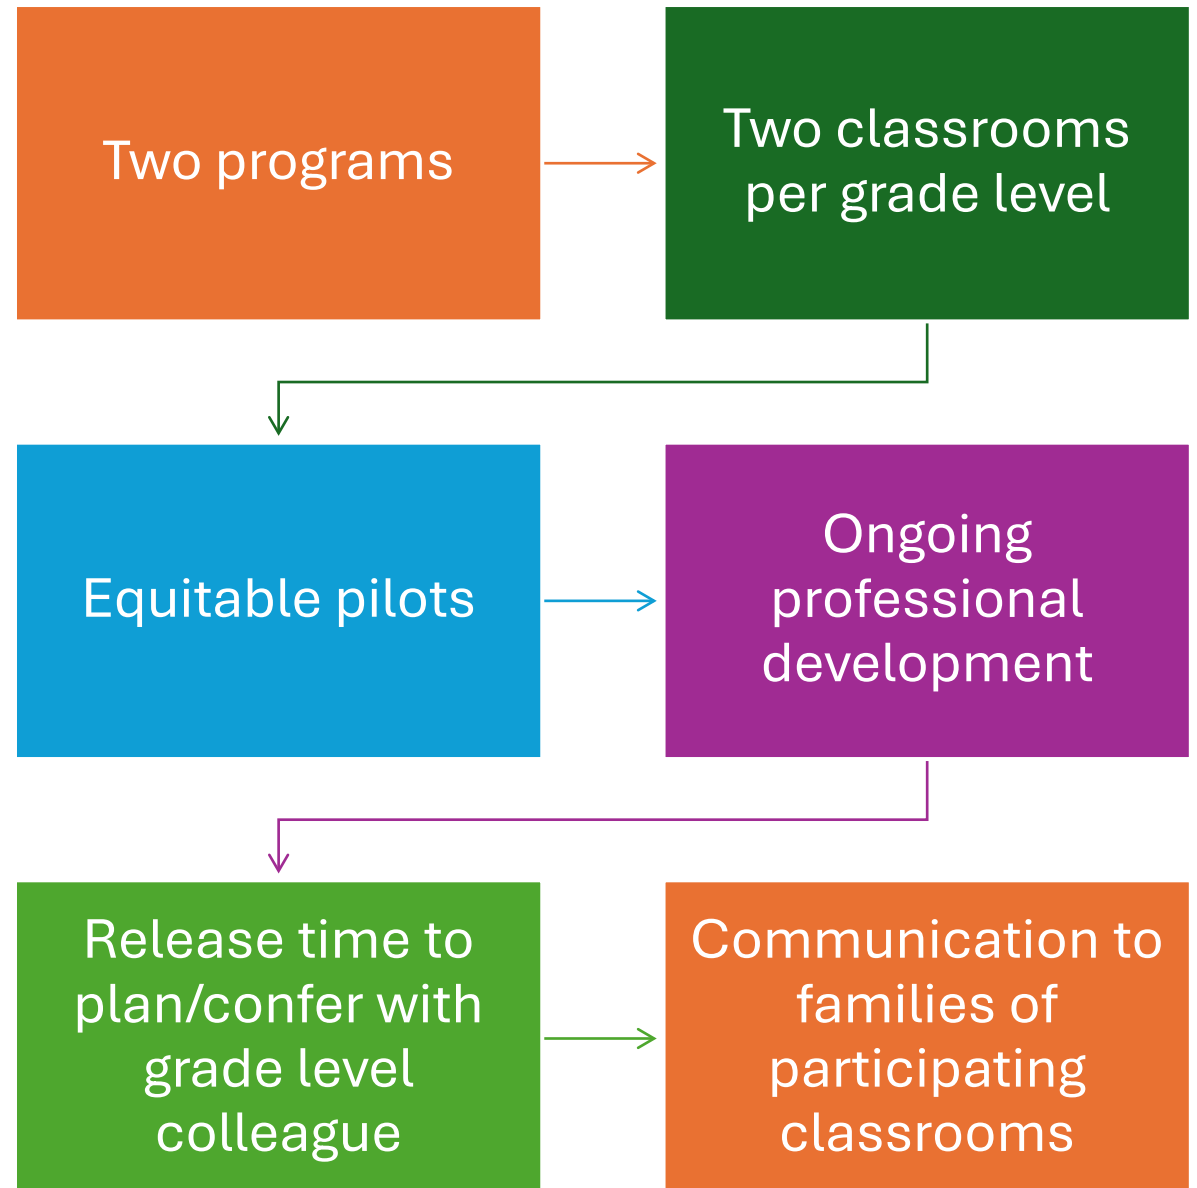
Two programs

Two classrooms per grade level

Equitable pilots

Ongoing professional development

Release time to plan/confer with grade level colleague

Communication to families of participating classrooms